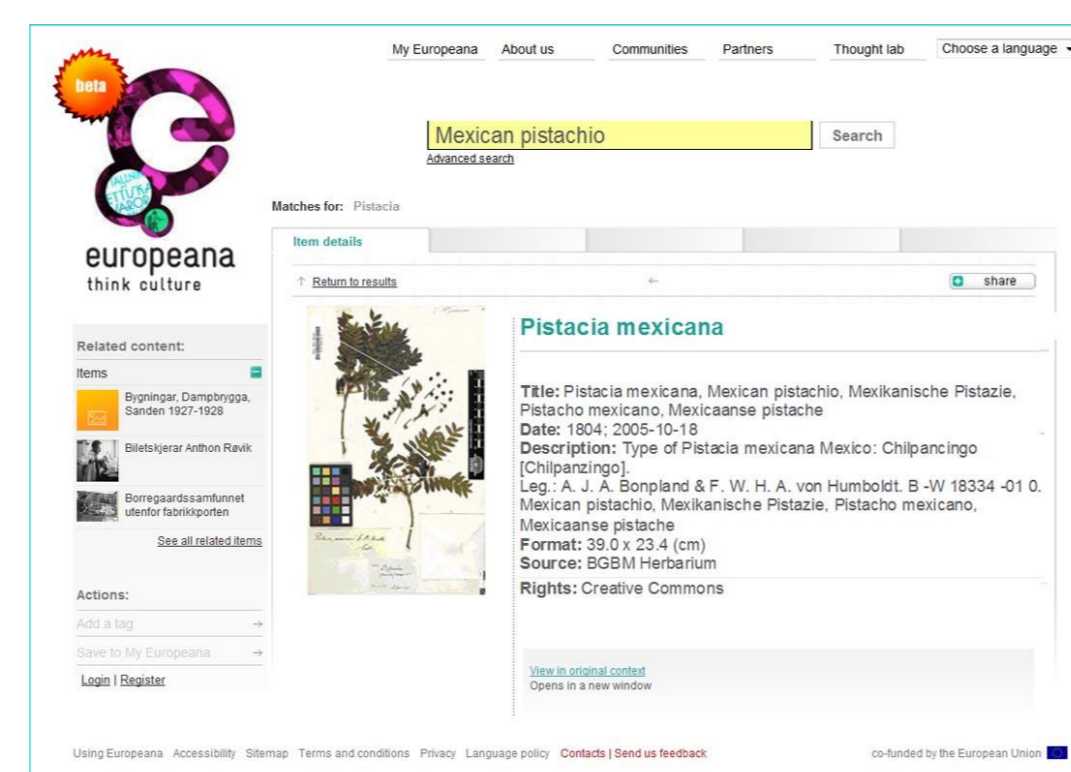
My Europeana   About us   Communities   Partners   Thought lab   Choose a language

beta

europeana
think culture

Mexican pistachio
Search
Advanced search

Matches for: Pistacia

Item details

↑ Return to results   ←   share

Related content:
Items
Bygningar, Dampbrygga, Sanden 1927-1928
Biletskjerar Anthon Røvik
Borregaardssamfunnet utenfor fabrikkporten
See all related items

Actions:
Add a tag →
Save to My Europeana →
Login | Register

Pistacia mexicana

Title: Pistacia mexicana, Mexican pistachio, Mexikanische Pistazie, Pistacho mexicano, Mexicaanse pistache
Date: 1804; 2005-10-18
Description: Type of Pistacia mexicana Mexico: Chilpancingo [Chilpanzingo].
Leg.: A. J. A. Bonpland & F. W. H. A. von Humboldt. B -W 18334 -01 0. Mexican pistachio, Mexikanische Pistazie, Pistacho mexicano, Mexicaanse pistache
Format: 39.0 x 23.4 (cm)
Source: BGBM Herbarium
Rights: Creative Commons

View in original context
Opens in a new window

Using Europeana   Accessibility   Sitemap   Terms and conditions   Privacy   Language policy   Contacts | Send us feedback   co-funded by the European Union